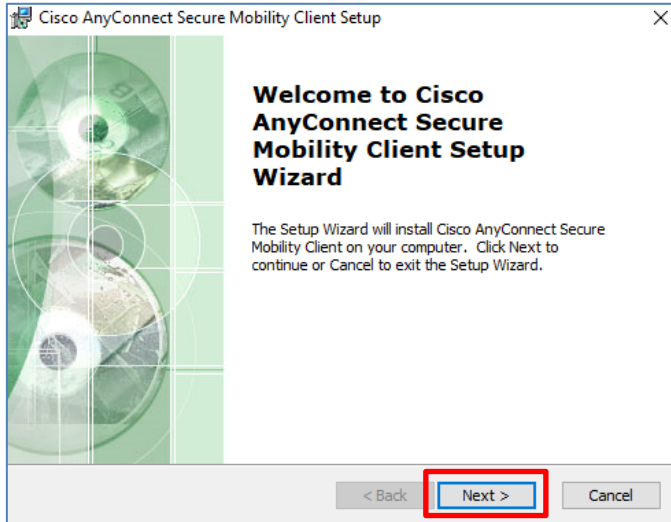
Cisco AnyConnect Secure Mobility Client Setup

Welcome to Cisco AnyConnect Secure Mobility Client Setup Wizard

The Setup Wizard will install Cisco AnyConnect Secure Mobility Client on your computer. Click Next to continue or Cancel to exit the Setup Wizard.

< Back
Next >
Cancel